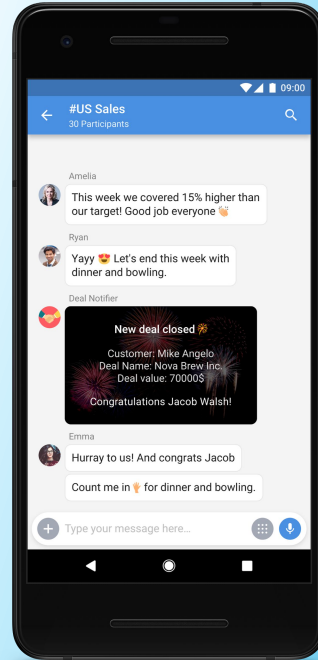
09:00

#US Sales
30 Participants

Amelia
This week we covered 15% higher than our target! Good job everyone 👏

Ryan
Yayy 😍 Let's end this week with dinner and bowling.

Deal Notifier
New deal closed 🎇
Customer: Mike Angelo
Deal Name: Nova Brew Inc.
Deal value: 70000$
Congratulations Jacob Walsh!

Emma
Hurray to us! And congrats Jacob

Count me in ✋ for dinner and bowling.

Type your message here...